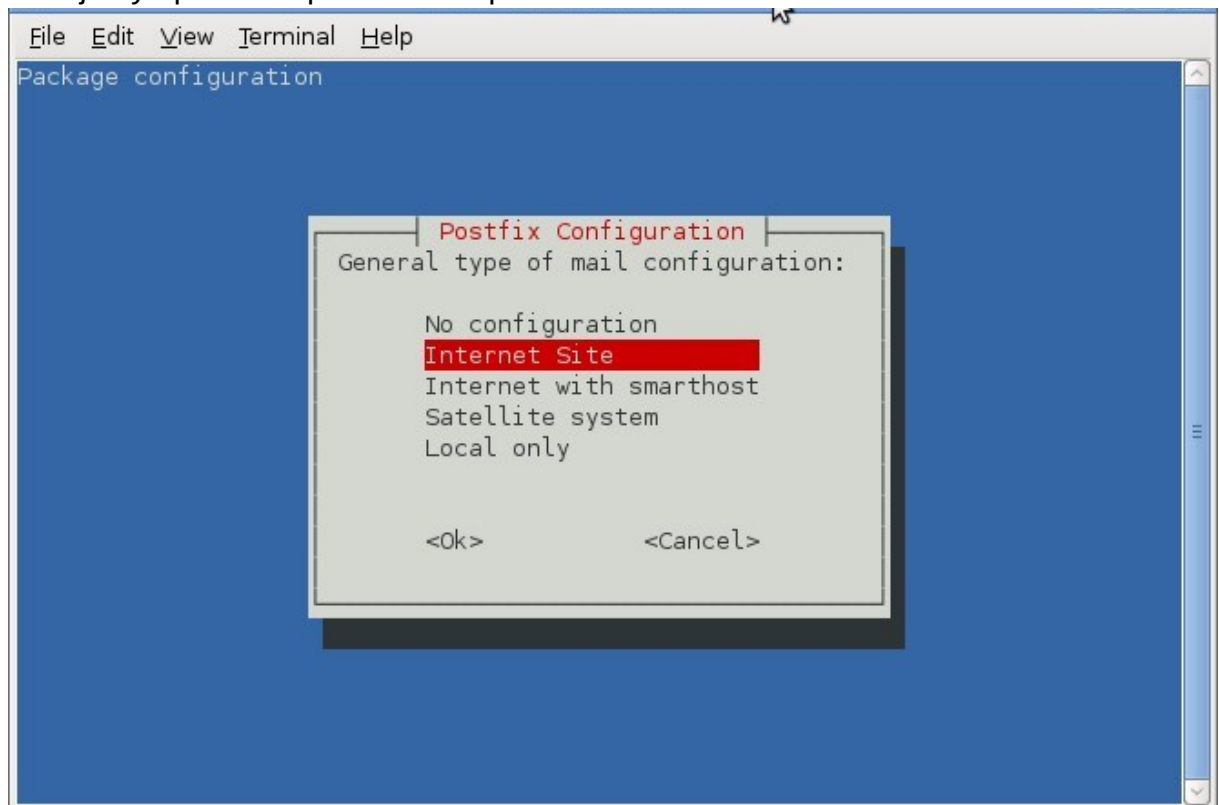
File Edit View Terminal Help

Package configuration

Postfix Configuration

General type of mail configuration:

No configuration
Internet Site
Internet with smarthost
Satellite system
Local only

<Ok> <Cancel>